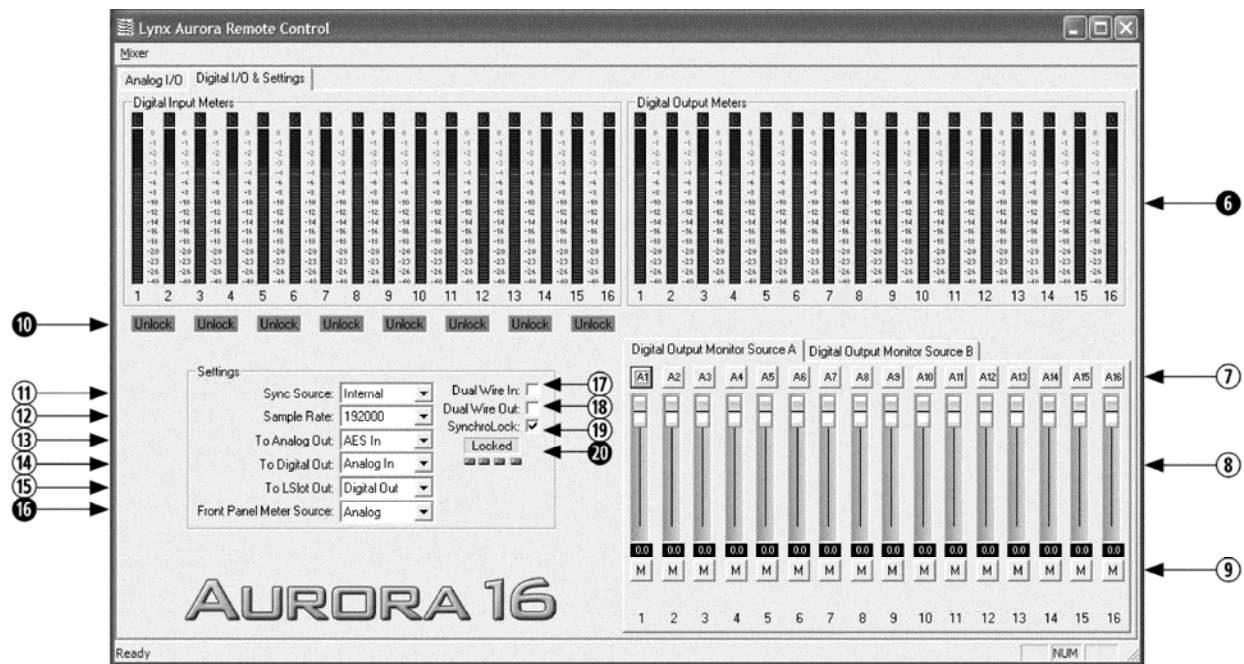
Lynx Aurora Remote Control

Mixer

Analog I/O | Digital I/O & Settings

Digital Input Meters

1 2 3 4 5 6 7 8 9 10 11 12 13 14 15 16

Digital Output Meters

1 2 3 4 5 6 7 8 9 10 11 12 13 14 15 16

6

10

Unlock Unlock Unlock Unlock Unlock Unlock Unlock Unlock

Settings

11 Sync Source: Internal

12 Sample Rate: 192000

13 To Analog Out: AES In

14 To Digital Out: Analog In

15 To LSlot Out: Digital Out

16 Front Panel Meter Source: Analog

Dual Wire In: 17

Dual Wire Out: 18

SynchroLock: 19

Locked 20

Digital Output Monitor Source A | Digital Output Monitor Source B

A1 A2 A3 A4 A5 A6 A7 A8 A9 A10 A11 A12 A13 A14 A15 A16

7

8

0.0 0.0 0.0 0.0 0.0 0.0 0.0 0.0 0.0 0.0 0.0 0.0 0.0 0.0 0.0 0.0

M M M M M M M M M M M M M M M M

9

1 2 3 4 5 6 7 8 9 10 11 12 13 14 15 16

AURORA 16

Ready

NUM